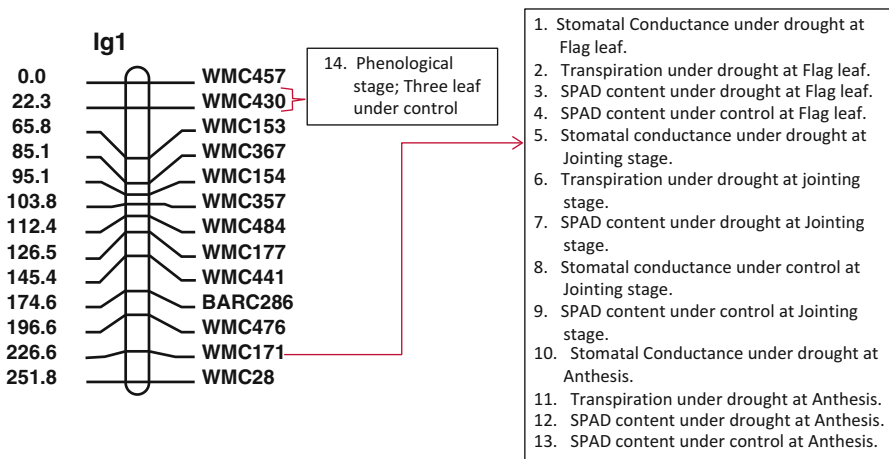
lg1

| | |
|---|---|
| 0.0 | WMC457 |
| 22.3 | WMC430 |
| 65.8 | WMC153 |
| 85.1 | WMC367 |
| 95.1 | WMC154 |
| 103.8 | WMC357 |
| 112.4 | WMC484 |
| 126.5 | WMC177 |
| 145.4 | WMC441 |
| 174.6 | BARC286 |
| 196.6 | WMC476 |
| 226.6 | WMC171 |
| 251.8 | WMC28 |

14. Phenological stage; Three leaf under control

1. Stomatal Conductance under drought at Flag leaf.
2. Transpiration under drought at Flag leaf.
3. SPAD content under drought at Flag leaf.
4. SPAD content under control at Flag leaf.
5. Stomatal conductance under drought at Jointing stage.
6. Transpiration under drought at jointing stage.
7. SPAD content under drought at Jointing stage.
8. Stomatal conductance under control at Jointing stage.
9. SPAD content under control at Jointing stage.
10. Stomatal Conductance under drought at Anthesis.
11. Transpiration under drought at Anthesis.
12. SPAD content under drought at Anthesis.
13. SPAD content under control at Anthesis.